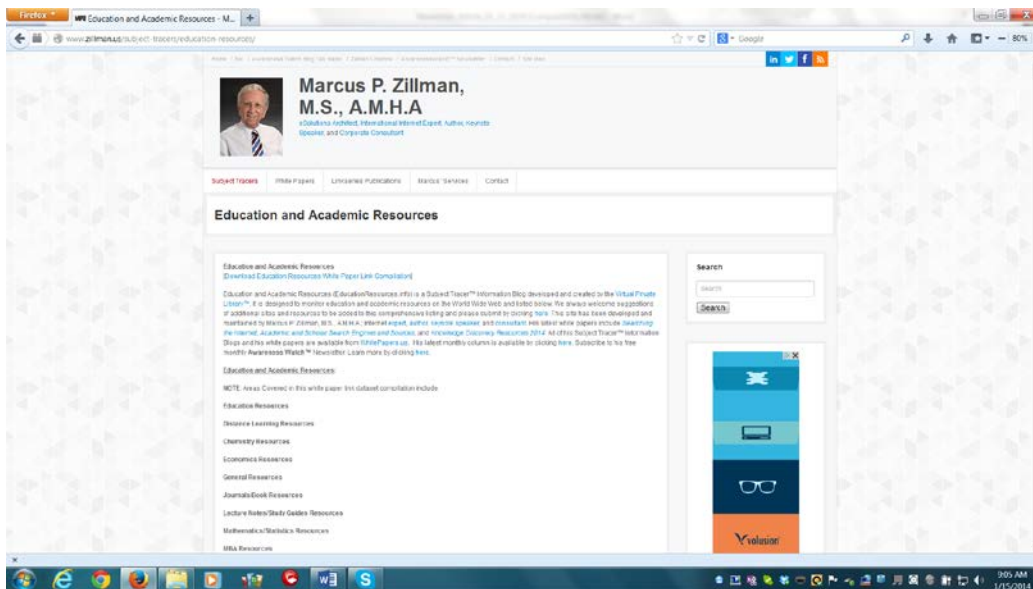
Firefox
Education and Academic Resources - M...
www.zillman.us/subject-tracers/education-resources/
Google
80%

Marcus P. Zillman, M.S., A.M.H.A

eSolutions Architect, International Internet Expert, Author, Keynote Speaker, and Corporate Consultant

Subject Tracers | White Papers | LinkSeries Publications | Marcus' Services | Contact

Education and Academic Resources

Education and Academic Resources
[Download Education Resources White Paper Link Compilation]

Education and Academic Resources (EducationResources.info) is a Subject Tracer™ Information Blog developed and created by the Virtual Private Library™. It is designed to monitor education and academic resources on the World Wide Web and listed below. We always welcome suggestions of additional sites and resources to be added to this comprehensive listing and please submit by clicking here. This site has been developed and maintained by Marcus P. Zillman, M.S., A.M.H.A., Internet expert, author, keynote speaker and consultant. His latest white papers include Searching the Internet, Academic and Scholar Search Engines and Sources, and Knowledge Discovery Resources 2014. All of his Subject Tracer™ Information Blogs and his white papers are available from WhitePapers.us. His latest monthly column is available by clicking here. Subscribe to his free monthly Awareness Watch™ Newsletter. Learn more by clicking here.

Education and Academic Resources:

NOTE: Areas Covered in this white paper link dataset compilation include:

Education Resources

Distance Learning Resources

Chemistry Resources

Economics Resources

General Resources

Journals/Book Resources

Lecture Notes/Study Guides Resources

Mathematics/Statistics Resources

MBA Resources

Search

Search

Search

Volusion

9:05 AM
1/15/2014